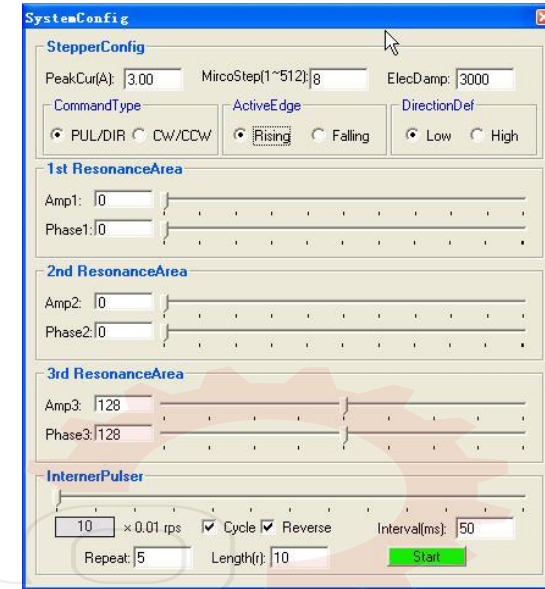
SystemConfig

StepperConfig

PeakCur(A): 3.00

MircoStep(1~512): 8

ElecDamp: 3000

CommandType

PUL/DIR CW/CCW

ActiveEdge

Rising Falling

DirectionDef

Low High

1st ResonanceArea

Amp1: 0

Phase1: 0

2nd ResonanceArea

Amp2: 0

Phase2: 0

3rd ResonanceArea

Amp3: 128

Phase3: 128

InternerPulser

10 × 0.01 rps

Cycle Reverse

Interval(ms): 50

Repeat: 5

Length(r): 10

Start